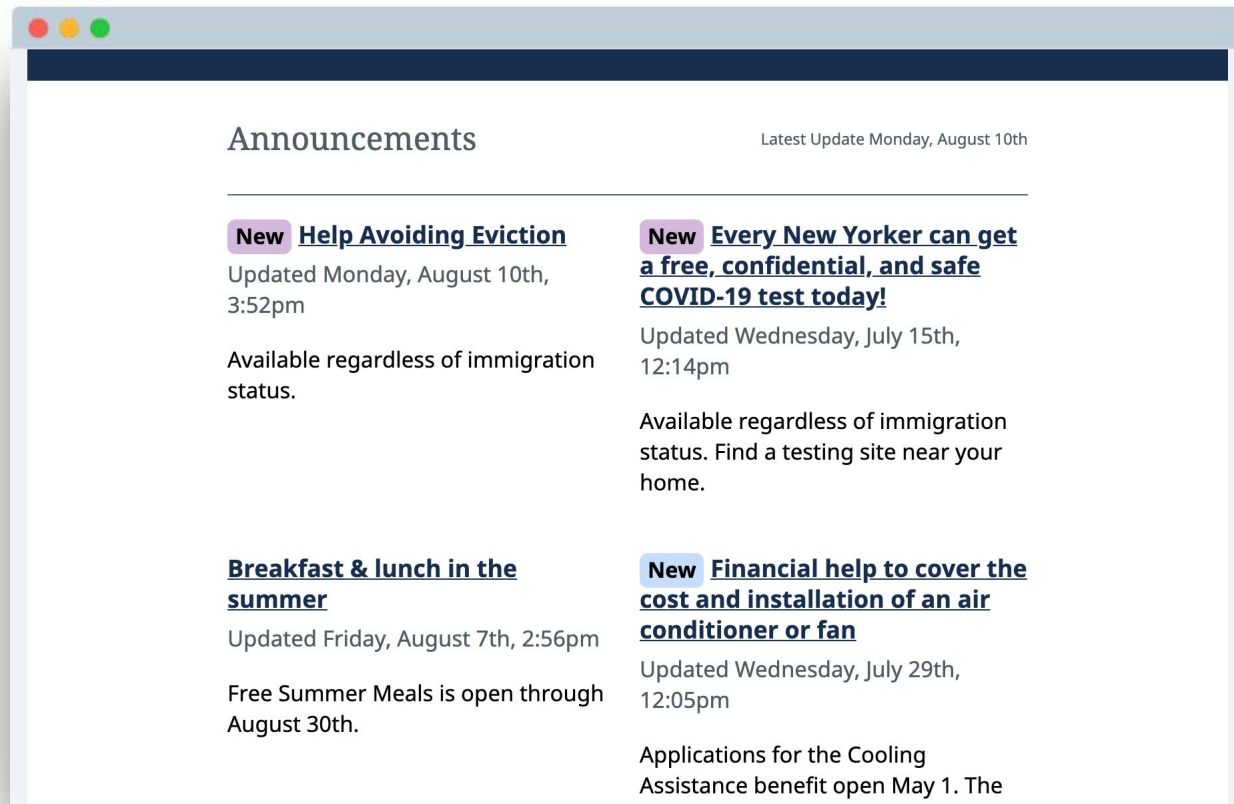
Announcements

Latest Update Monday, August 10th

New Help Avoiding Eviction

Updated Monday, August 10th, 3:52pm

Available regardless of immigration status.

New Every New Yorker can get a free, confidential, and safe COVID-19 test today!

Updated Wednesday, July 15th, 12:14pm

Available regardless of immigration status. Find a testing site near your home.

Breakfast & lunch in the summer

Updated Friday, August 7th, 2:56pm

Free Summer Meals is open through August 30th.

New Financial help to cover the cost and installation of an air conditioner or fan

Updated Wednesday, July 29th, 12:05pm

Applications for the Cooling Assistance benefit open May 1. The